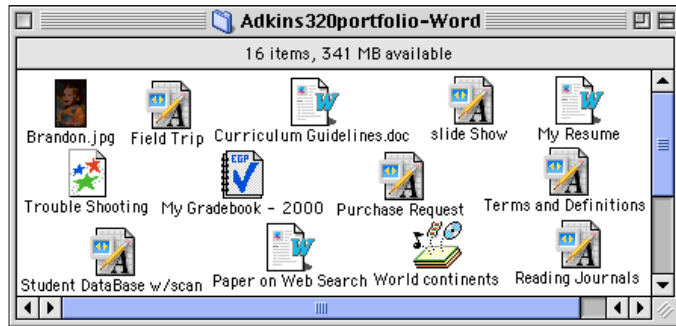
Adkins320portfolio-Word

16 items, 341 MB available

Brandon.jpg
Field Trip
Curriculum Guidelines.doc
slide Show
My Resume
Trouble Shooting
My Gradebook - 2000
Purchase Request
Terms and Definitions
Student DataBase w/scan
Paper on Web Search
World continents
Reading Journals